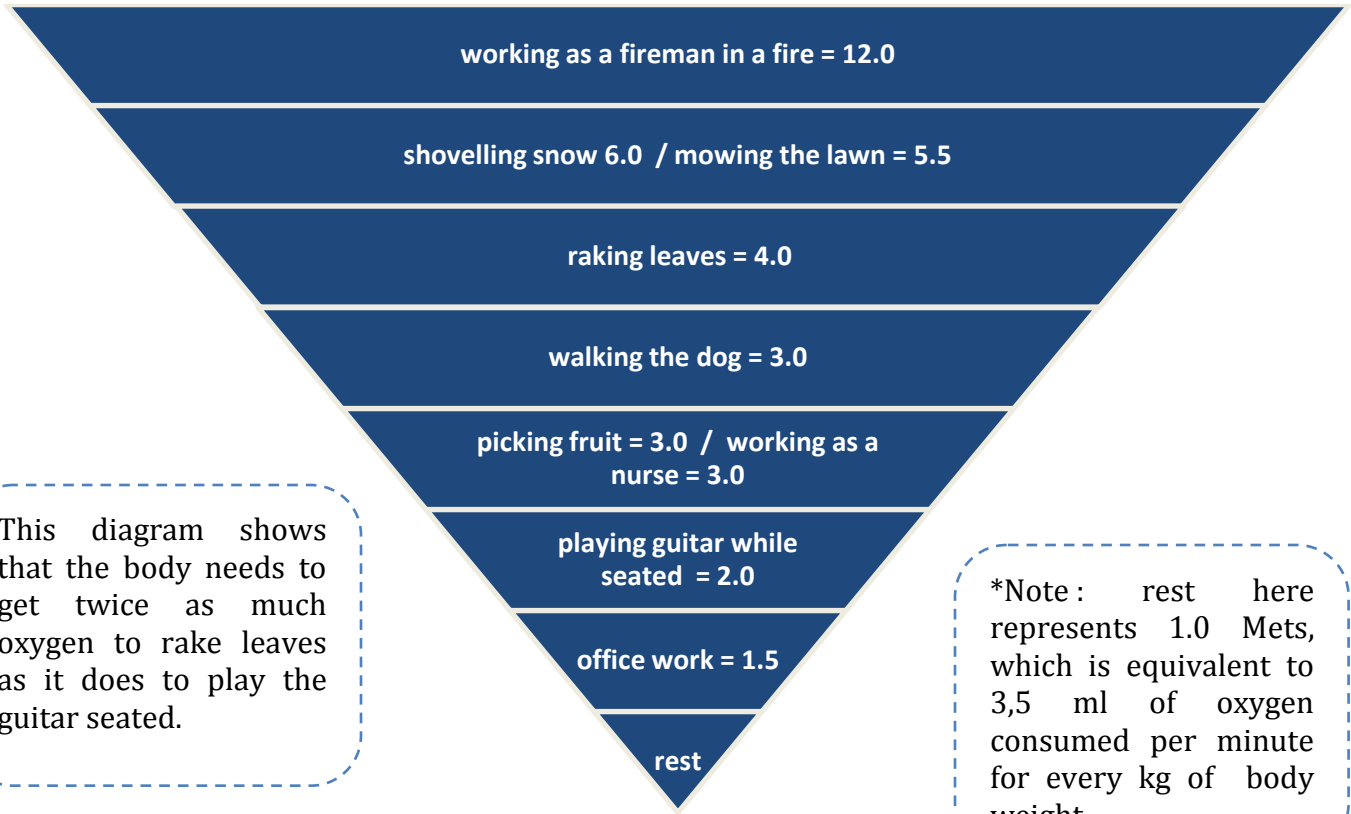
working as a fireman in a fire = 12.0

shovelling snow 6.0 / mowing the lawn = 5.5

raking leaves = 4.0

walking the dog = 3.0

picking fruit = 3.0 / working as a nurse = 3.0

playing guitar while seated = 2.0

office work = 1.5

rest

This diagram shows that the body needs to get twice as much oxygen to rake leaves as it does to play the guitar seated.

*Note : rest here represents 1.0 Mets, which is equivalent to 3,5 ml of oxygen consumed per minute for every kg of body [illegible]